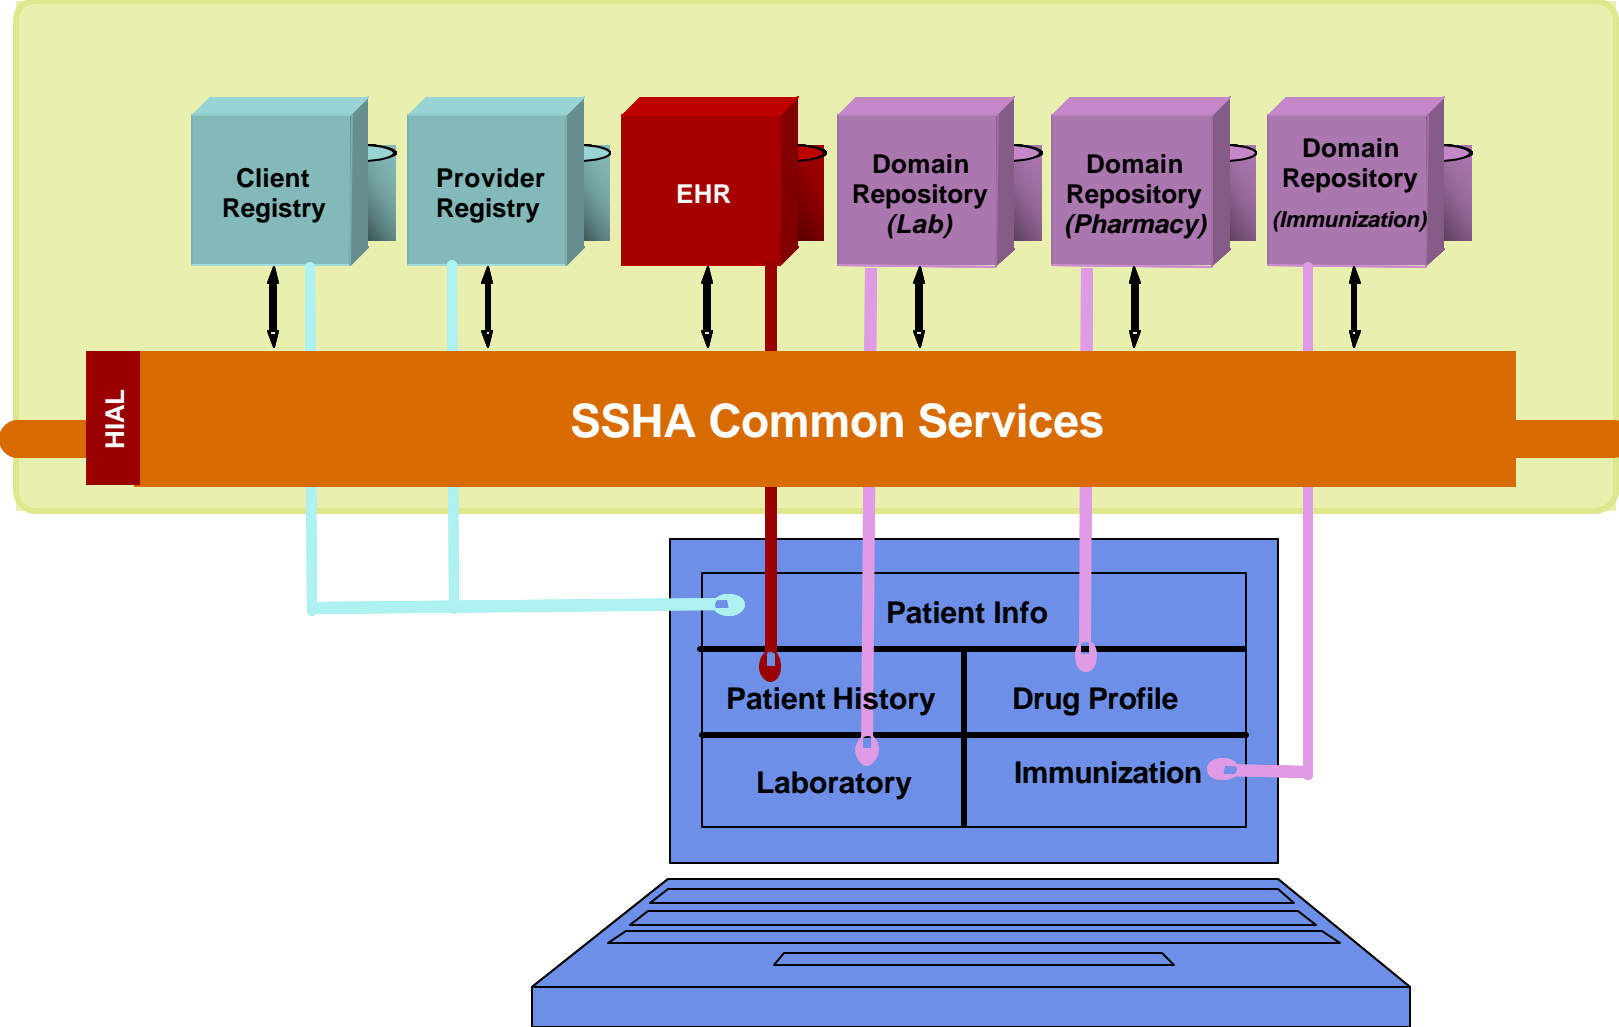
Client Registry

Provider Registry

EHR

Domain Repository (Lab)

Domain Repository (Pharmacy)

Domain Repository (Immunization)

HIAL

SSHA Common Services

Patient Info

Patient History

Drug Profile

Laboratory

Immunization